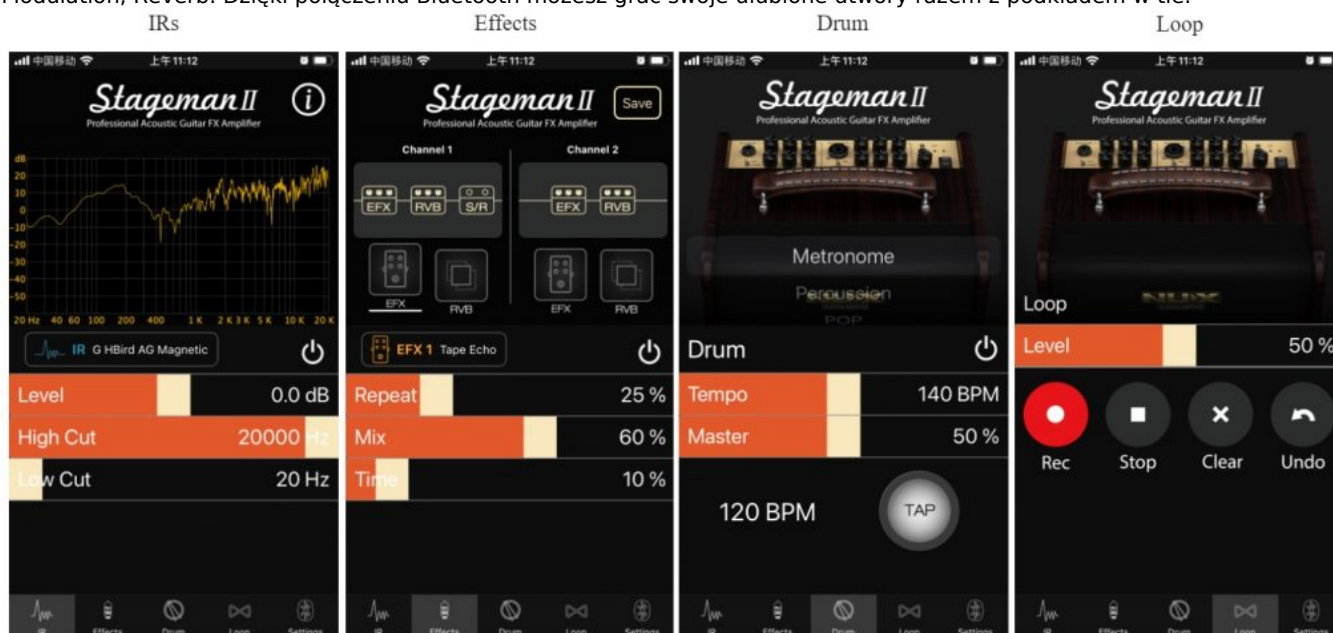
Modulation, Reverb. Dzięki połączeniu Bluetooth możesz grać swoje ulubione utwory razem z podkładem w tle.

IRs

中国移动 上午11:12

Stageman II

Professional Acoustic Guitar FX Amplifier

dB
20
10
0
-10
-20
-30
-40
-50

20 Hz 40 60 100 200 400 1 K 2 K 3 K 5 K 10 K 20 K

IR G HBird AG Magnetic

Level 0.0 dB

High Cut 20000 Hz

Low Cut 20 Hz

IR Effects Drum Loop Settings

Effects

中国移动 上午11:12

Stageman II

Save

Professional Acoustic Guitar FX Amplifier

Channel 1

Channel 2

EFX RVB S/R

EFX RVB

EFX RVB

EFX RVB

EFX 1 Tape Echo

Repeat 25 %

Mix 60 %

Time 10 %

IR Effects Drum Loop Settings

Drum

中国移动 上午11:12

Stageman II

Professional Acoustic Guitar FX Amplifier

Metronome

Percussion

POP

Drum

Tempo 140 BPM

Master 50 %

120 BPM

TAP

IR Effects Drum Loop Settings

Loop

中国移动 上午11:12

Stageman II

Professional Acoustic Guitar FX Amplifier

Loop

Level 50 %

Rec Stop Clear Undo

IR Effects Drum Loop Settings